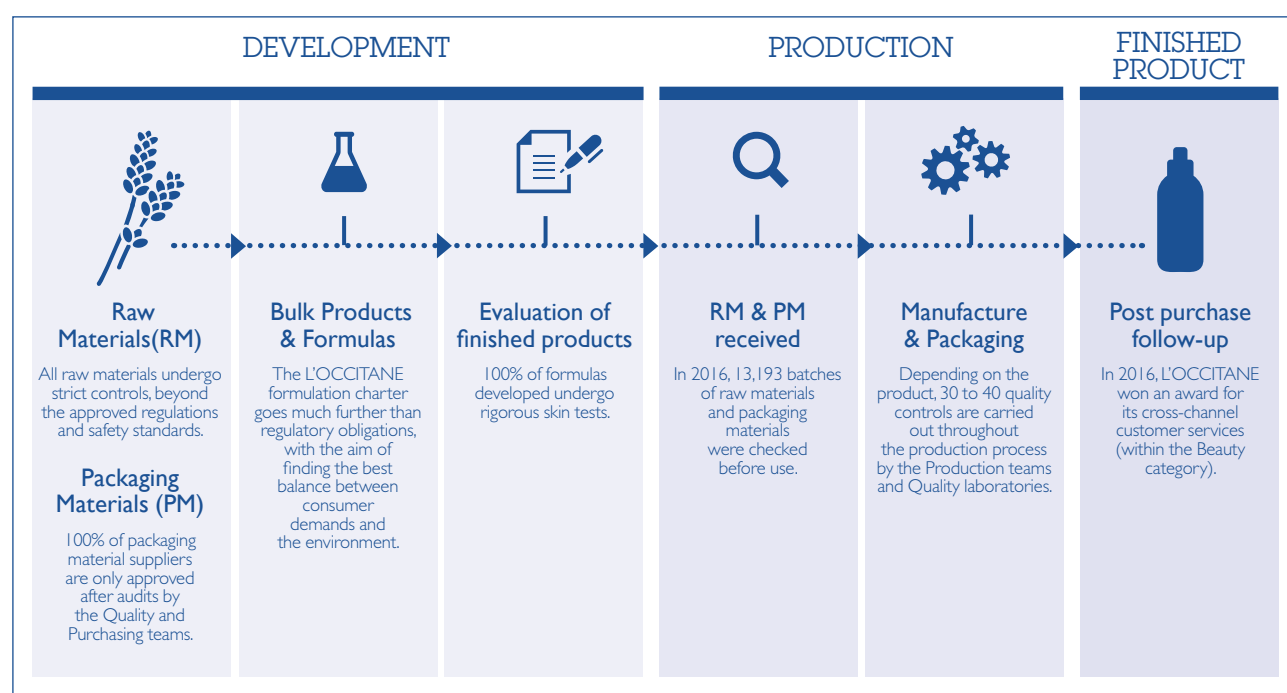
DEVELOPMENT

PRODUCTION

FINISHED PRODUCT

Raw Materials(RM)

All raw materials undergo strict controls, beyond the approved regulations and safety standards.

Packaging Materials (PM)

100% of packaging material suppliers are only approved after audits by the Quality and Purchasing teams.

Bulk Products & Formulas

The L'OCCITANE formulation charter goes much further than regulatory obligations, with the aim of finding the best balance between consumer demands and the environment.

Evaluation of finished products

100% of formulas developed undergo rigorous skin tests.

RM & PM received

In 2016, 13,193 batches of raw materials and packaging materials were checked before use.

Manufacture & Packaging

Depending on the product, 30 to 40 quality controls are carried out throughout the production process by the Production teams and Quality laboratories.

Post purchase follow-up

In 2016, L'OCCITANE won an award for its cross-channel customer services (within the Beauty category).